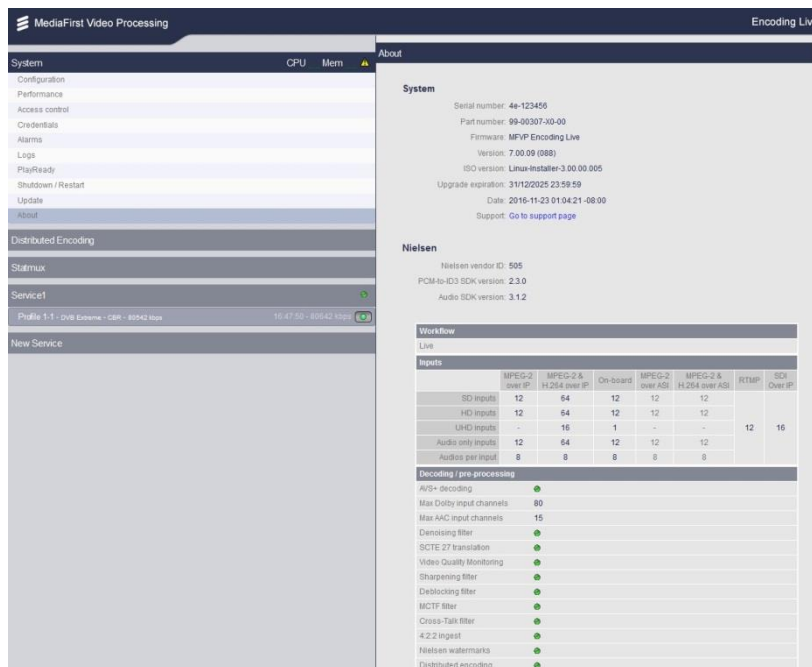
MediaFirst Video Processing

Encoding Liv

System CPU Mem

Configuration
Performance
Access control
Credentials
Alarms
Logs
PlayReady
Shutdown / Restart
Update
About

Distributed Encoding

Statmux

Service1

Profile 1-1 - DVB Extreme - CBR - 80542 kbps 10:47:50 - 80542 kbps

New Service

About

System

Serial number: 4e-123456
Part number: 99-00307-X0-00
Firmware: MFVP Encoding Live
Version: 7.00.09 (088)
ISO version: Linux-installer-3.00.00.005
Upgrade expiration: 31/12/2025 23:59:59
Date: 2016-11-23 01:04:21 -08:00
Support: Go to support page

Nielsen

Nielsen vendor ID: 505
PCM-to-ID3 SDK version: 2.3.0
Audio SDK version: 3.1.2

Workflow
Live

Inputs

| | MPEG-2 over IP | MPEG-2 & H.264 over IP | On-board | MPEG-2 over ASI | MPEG-2 & H.264 over ASI | RTMP | SDI Over IP |
|---|---|---|---|---|---|---|---|
| SD inputs | 12 | 64 | 12 | 12 | 12 | | |
| HD inputs | 12 | 64 | 12 | 12 | 12 | | |
| UHD inputs | - | 16 | 1 | - | - | 12 | 16 |
| Audio only inputs | 12 | 64 | 12 | 12 | 12 | | |
| Audios per input | 8 | 8 | 8 | 8 | 8 | | |

Decoding / pre-processing

AVS+ decoding
Max Dolby input channels 80
Max AAC input channels 15
Denoising filter
SCTE 27 translation
Video Quality Monitoring
Sharpening filter
Deblocking filter
MCTF filter
Cross-Talk filter
4:2:2 ingest
Nielsen watermarks
Distributed encoding